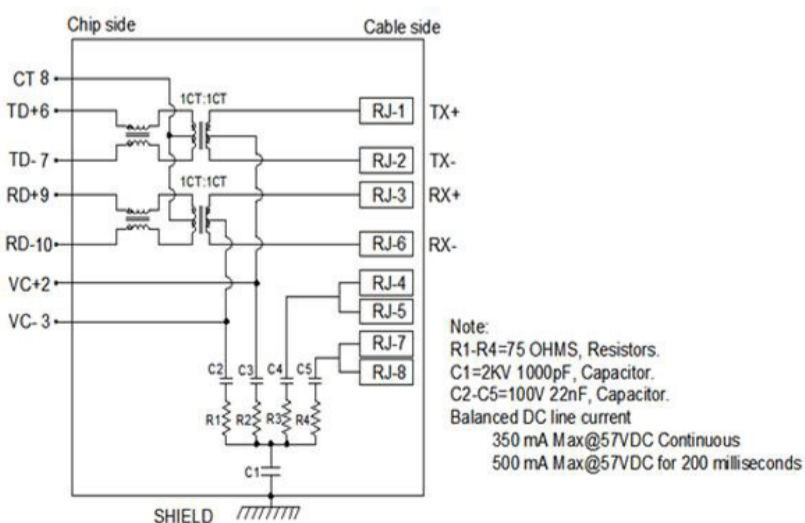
Chip side

Cable side

CT 8

TD+6

TD- 7

RD+9

RD-10

VC+2

VC- 3

1CT:1CT

1CT:1CT

RJ-1 TX+

RJ-2 TX-

RJ-3 RX+

RJ-6 RX-

RJ-4

RJ-5

RJ-7

RJ-8

C2 C3 C4 C5

R1 R2 R3 R4

C1

SHIELD

Note:
R1-R4=75 OHMS, Resistors.
C1=2KV 1000pF, Capacitor.
C2-C5=100V 22nF, Capacitor.
Balanced DC line current
350 mA Max@57VDC Continuous
500 mA Max@57VDC for 200 milliseconds